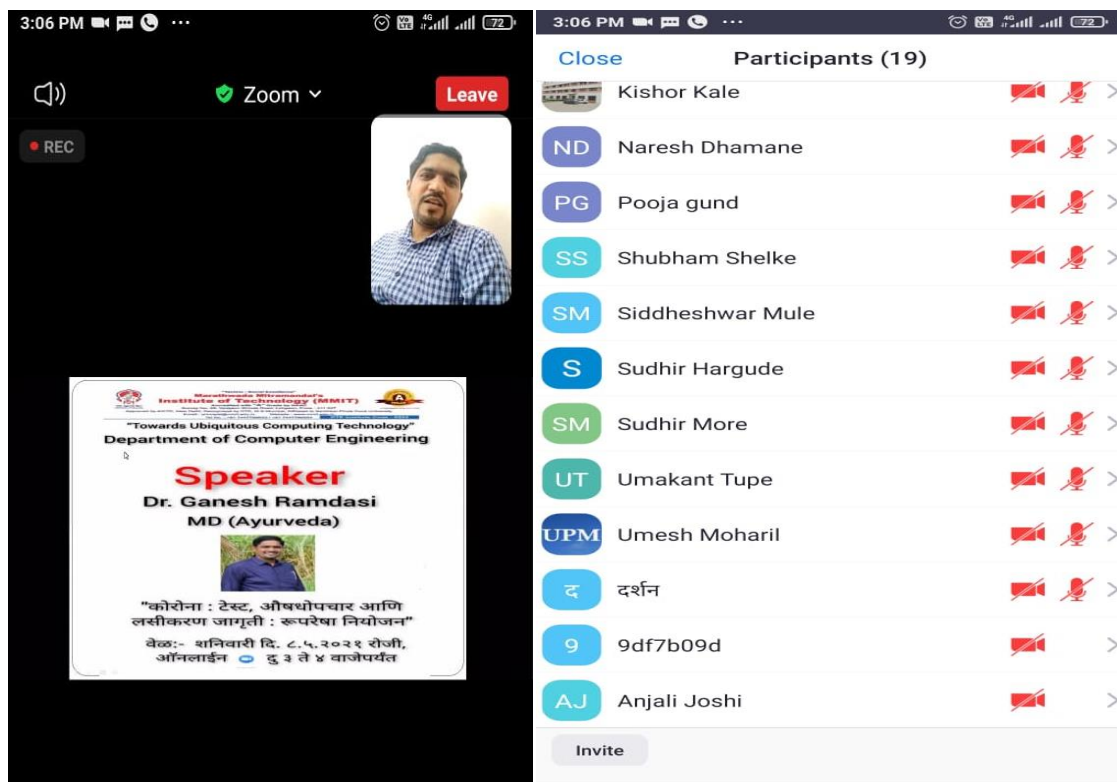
3:06 PM ··· 72

Zoom

Leave

REC

Marathwada Mitramandal's Institute of Technology (MMIT)

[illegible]

"Towards Ubiquitous Computing Technology"

Department of Computer Engineering

Speaker

Dr. Ganesh Ramdasi

MD (Ayurveda)

"कोरोना : टेस्ट, औषधोपचार आणि लसीकरण जागृती : रूपरेषा नियोजन"

वेळ:- शनिवारी दि. ८.५.२०२१ रोजी, ऑनलाईन दु ३ ते ४ वाजेपर्यंत

3:06 PM ··· 72

Close

Participants (19)

Kishor Kale

ND Naresh Dhamane

PG Pooja gund

SS Shubham Shelke

SM Siddheshwar Mule

S Sudhir Hargude

SM Sudhir More

UT Umakant Tupe

UPM Umesh Moharil

द दर्शन

9 9df7b09d

AJ Anjali Joshi

Invite